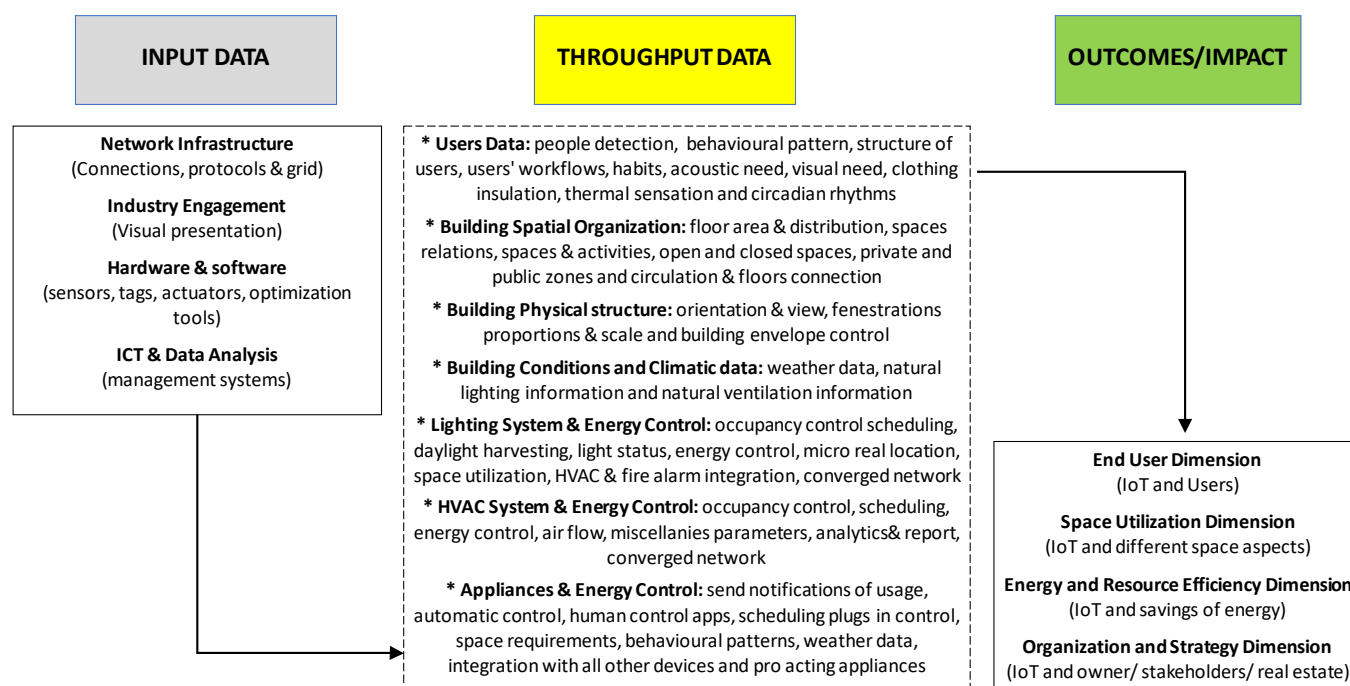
INPUT DATA

THROUGHPUT DATA

OUTCOMES/IMPACT

Network Infrastructure
(Connections, protocols & grid)

Industry Engagement
(Visual presentation)

Hardware & software
(sensors, tags, actuators, optimization tools)

ICT & Data Analysis
(management systems)

* Users Data: people detection, behavioural pattern, structure of users, users' workflows, habits, acoustic need, visual need, clothing insulation, thermal sensation and circadian rhythms

* Building Spatial Organization: floor area & distribution, spaces relations, spaces & activities, open and closed spaces, private and public zones and circulation & floors connection

* Building Physical structure: orientation & view, fenestrations proportions & scale and building envelope control

* Building Conditions and Climatic data: weather data, natural lighting information and natural ventilation information

* Lighting System & Energy Control: occupancy control scheduling, daylight harvesting, light status, energy control, micro real location, space utilization, HVAC & fire alarm integration, converged network

* HVAC System & Energy Control: occupancy control, scheduling, energy control, air flow, miscellanies parameters, analytics& report, converged network

* Appliances & Energy Control: send notifications of usage, automatic control, human control apps, scheduling plugs in control, space requirements, behavioural patterns, weather data, integration with all other devices and pro acting appliances

End User Dimension
(IoT and Users)

Space Utilization Dimension
(IoT and different space aspects)

Energy and Resource Efficiency Dimension
(IoT and savings of energy)

Organization and Strategy Dimension
(IoT and owner/ stakeholders/ real estate)